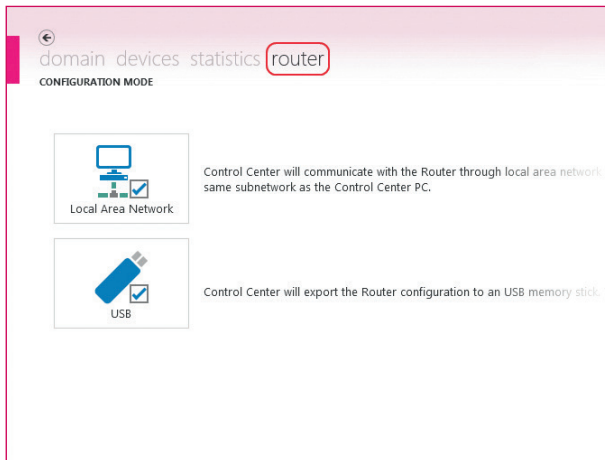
domain devices statistics router

CONFIGURATION MODE

Local Area Network

Control Center will communicate with the Router through local area network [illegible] same subnetwork as the Control Center PC.

USB

Control Center will export the Router configuration to an USB memory stick.